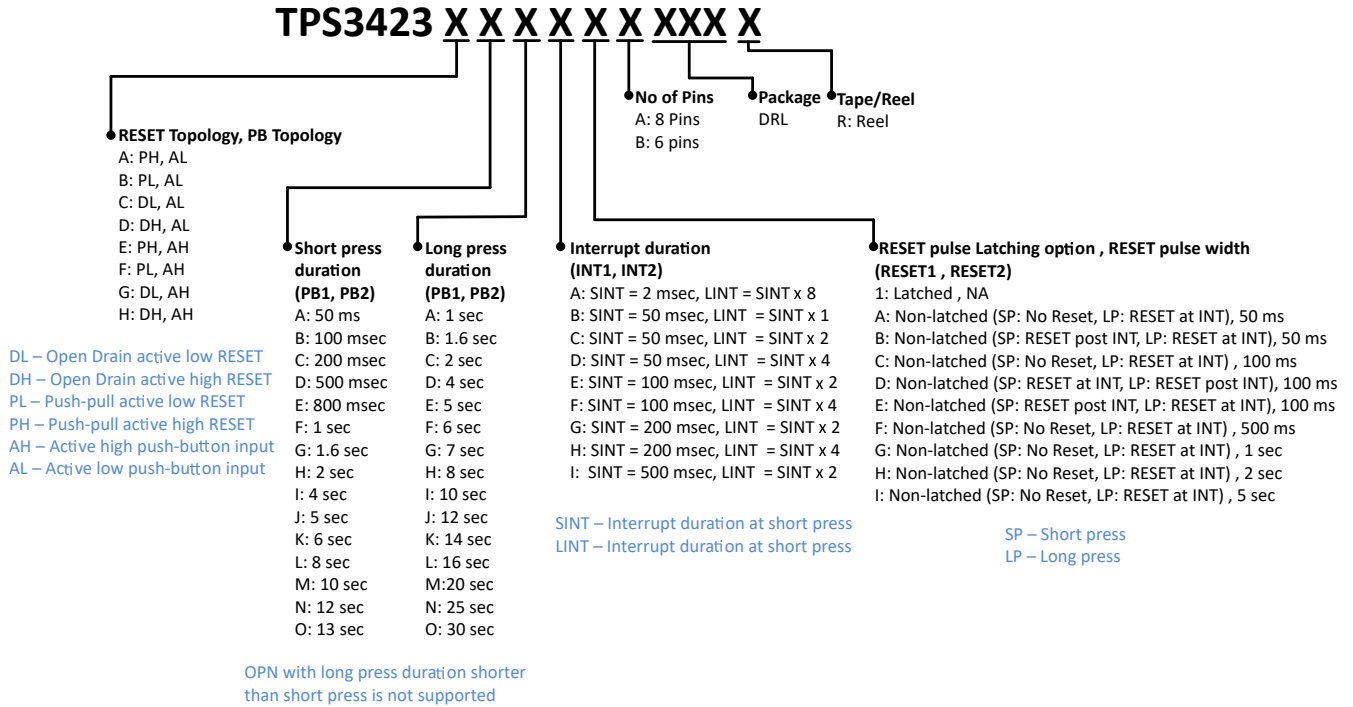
TPS3423 X X X X X X XXX X

No of Pins
A: 8 Pins
B: 6 pins

Package
DRL

Tape/Reel
R: Reel

RESET Topology, PB Topology
A: PH, AL
B: PL, AL
C: DL, AL
D: DH, AL
E: PH, AH
F: PL, AH
G: DL, AH
H: DH, AH

DL – Open Drain active low RESET
DH – Open Drain active high RESET
PL – Push-pull active low RESET
PH – Push-pull active high RESET
AH – Active high push-button input
AL – Active low push-button input

Short press duration (PB1, PB2)
A: 50 ms
B: 100 msec
C: 200 msec
D: 500 msec
E: 800 msec
F: 1 sec
G: 1.6 sec
H: 2 sec
I: 4 sec
J: 5 sec
K: 6 sec
L: 8 sec
M: 10 sec
N: 12 sec
O: 13 sec

Long press duration (PB1, PB2)
A: 1 sec
B: 1.6 sec
C: 2 sec
D: 4 sec
E: 5 sec
F: 6 sec
G: 7 sec
H: 8 sec
I: 10 sec
J: 12 sec
K: 14 sec
L: 16 sec
M:20 sec
N: 25 sec
O: 30 sec

OPN with long press duration shorter than short press is not supported

Interrupt duration (INT1, INT2)
A: SINT = 2 msec, LINT = SINT x 8
B: SINT = 50 msec, LINT = SINT x 1
C: SINT = 50 msec, LINT = SINT x 2
D: SINT = 50 msec, LINT = SINT x 4
E: SINT = 100 msec, LINT = SINT x 2
F: SINT = 100 msec, LINT = SINT x 4
G: SINT = 200 msec, LINT = SINT x 2
H: SINT = 200 msec, LINT = SINT x 4
I: SINT = 500 msec, LINT = SINT x 2

SINT – Interrupt duration at short press
LINT – Interrupt duration at short press

RESET pulse Latching option , RESET pulse width (RESET1 , RESET2)
1: Latched , NA
A: Non-latched (SP: No Reset, LP: RESET at INT), 50 ms
B: Non-latched (SP: RESET post INT, LP: RESET at INT), 50 ms
C: Non-latched (SP: No Reset, LP: RESET at INT) , 100 ms
D: Non-latched (SP: RESET at INT, LP: RESET post INT), 100 ms
E: Non-latched (SP: RESET post INT, LP: RESET at INT), 100 ms
F: Non-latched (SP: No Reset, LP: RESET at INT) , 500 ms
G: Non-latched (SP: No Reset, LP: RESET at INT) , 1 sec
H: Non-latched (SP: No Reset, LP: RESET at INT) , 2 sec
I: Non-latched (SP: No Reset, LP: RESET at INT) , 5 sec

SP – Short press
LP – Long press